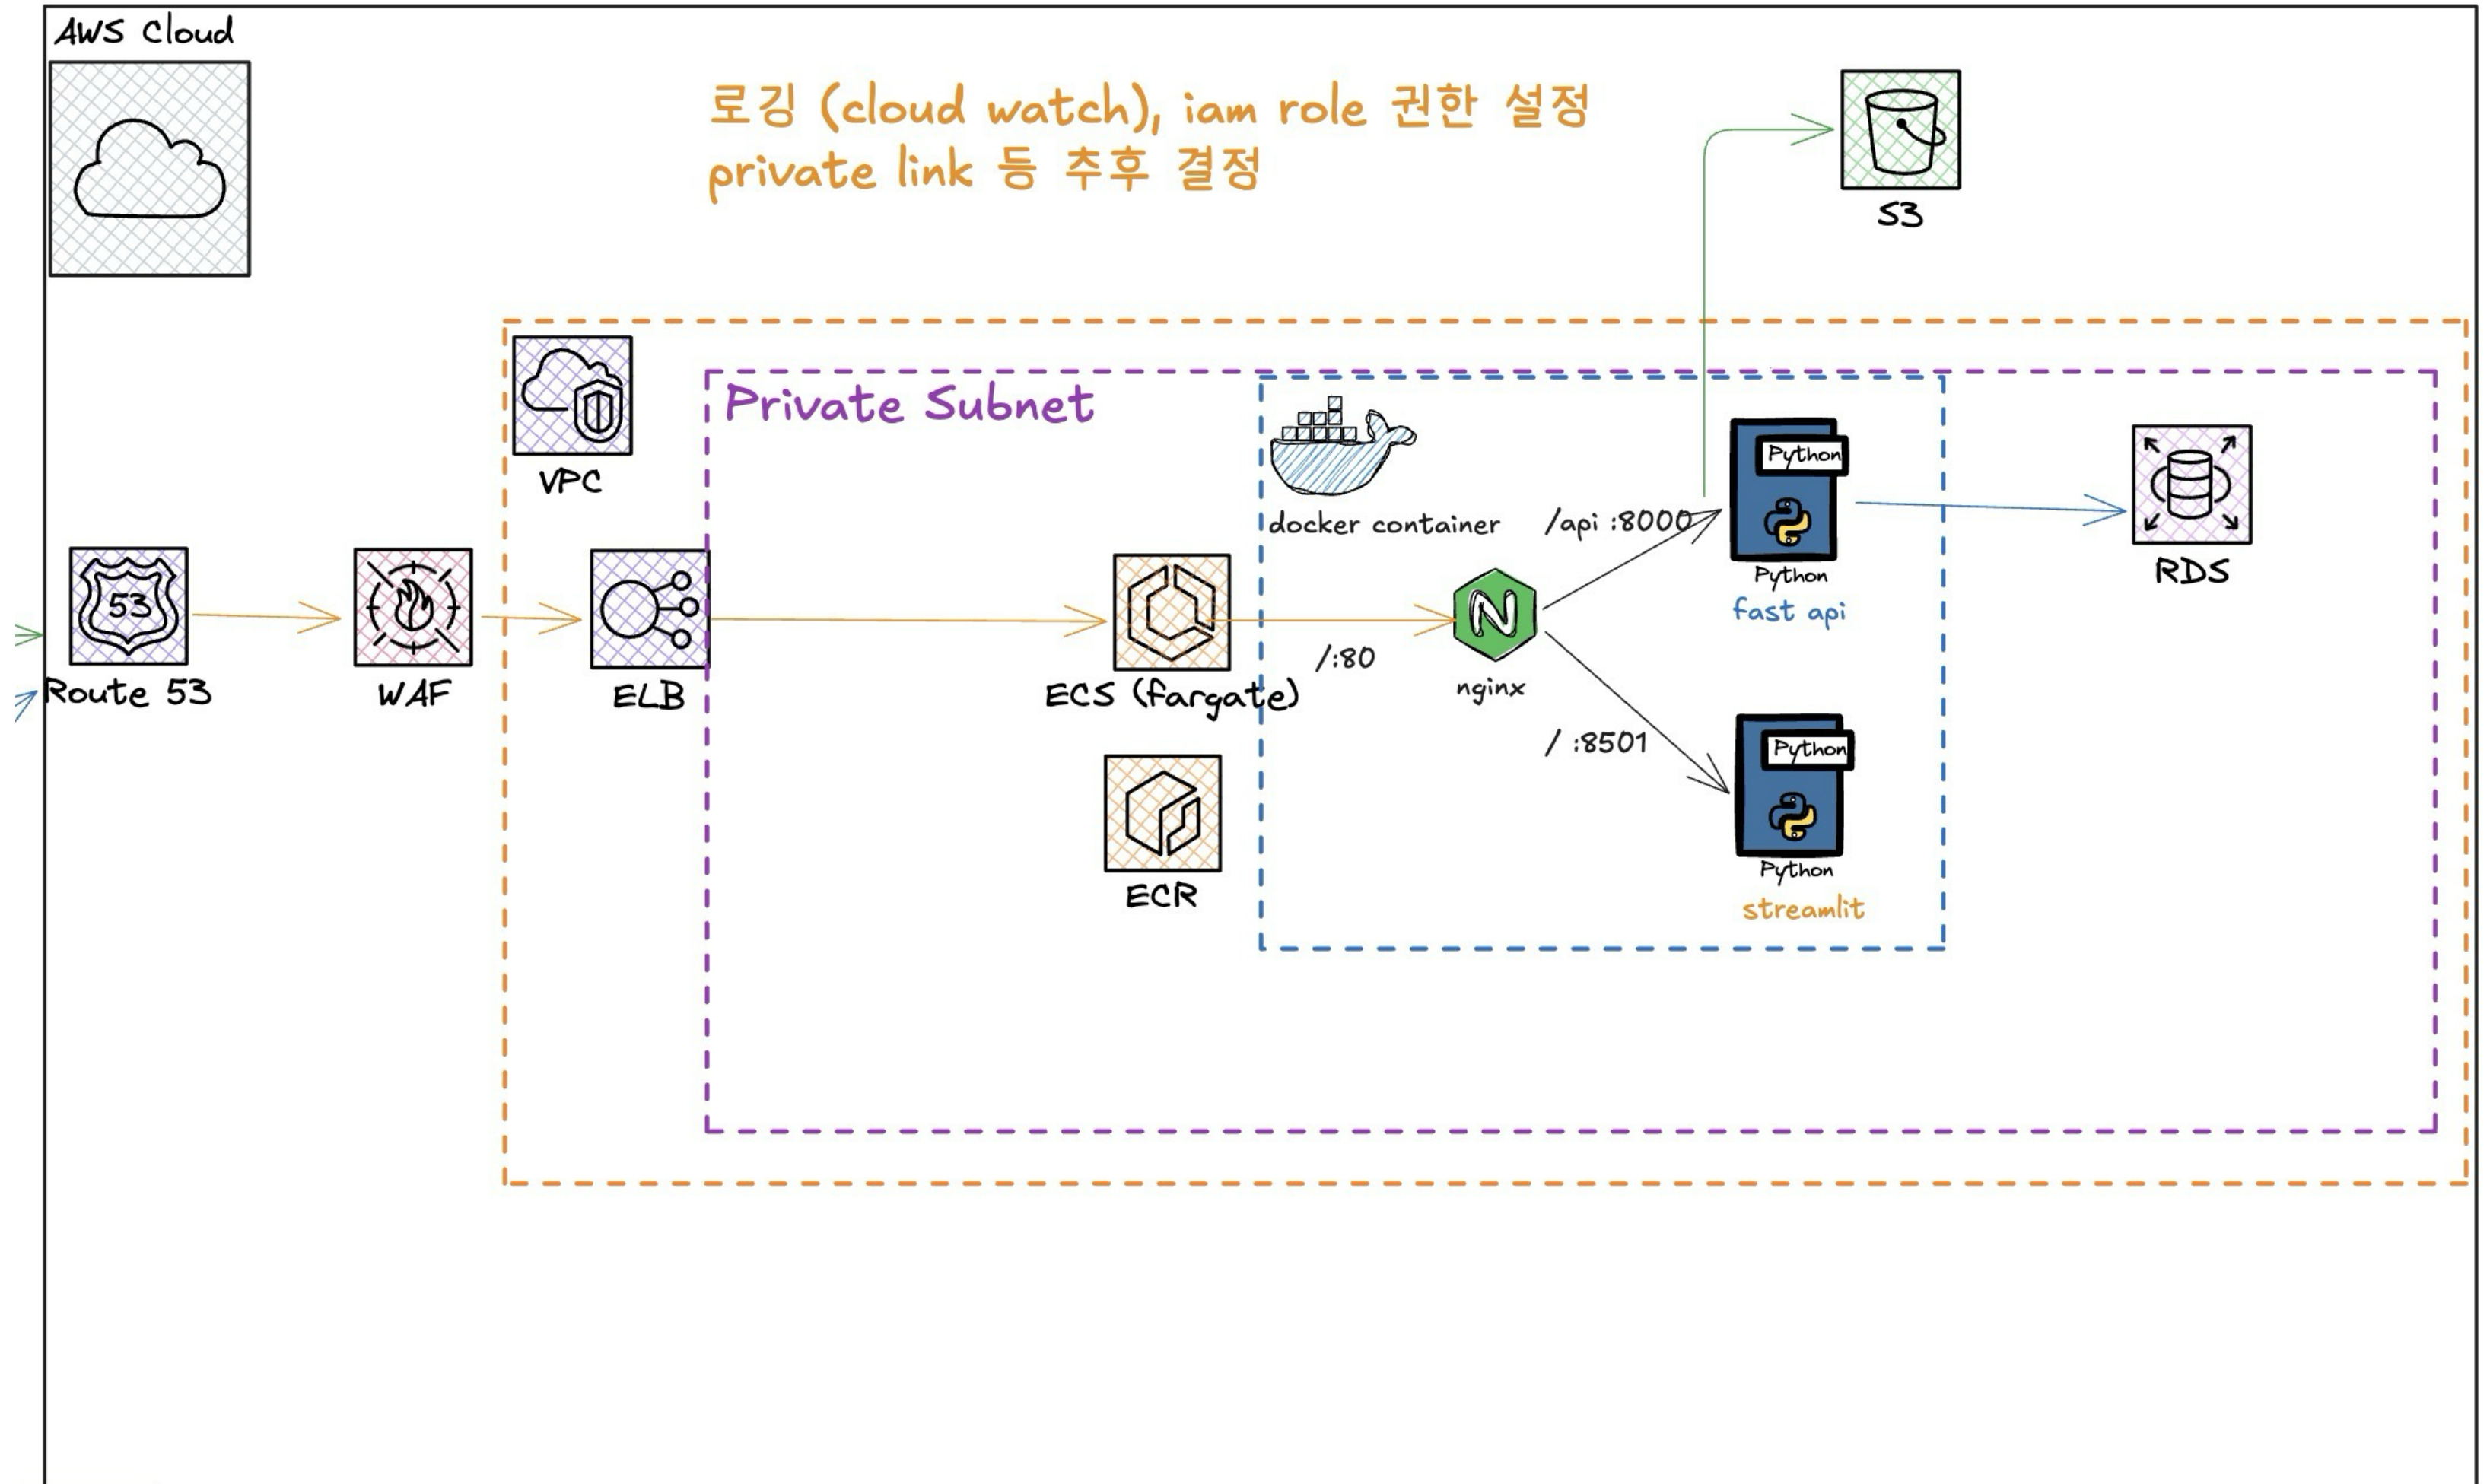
AWS Cloud

로깅 (cloud watch), iam role 권한 설정
private link 등 추후 결정

S3

VPC

Private Subnet

docker container

/api :8000

Python

Python

fast api

RDS

53

Route 53

WAF

ELB

ECS (fargate)

/:80

nginx

/ :8501

Python

Python

streamlit

ECR